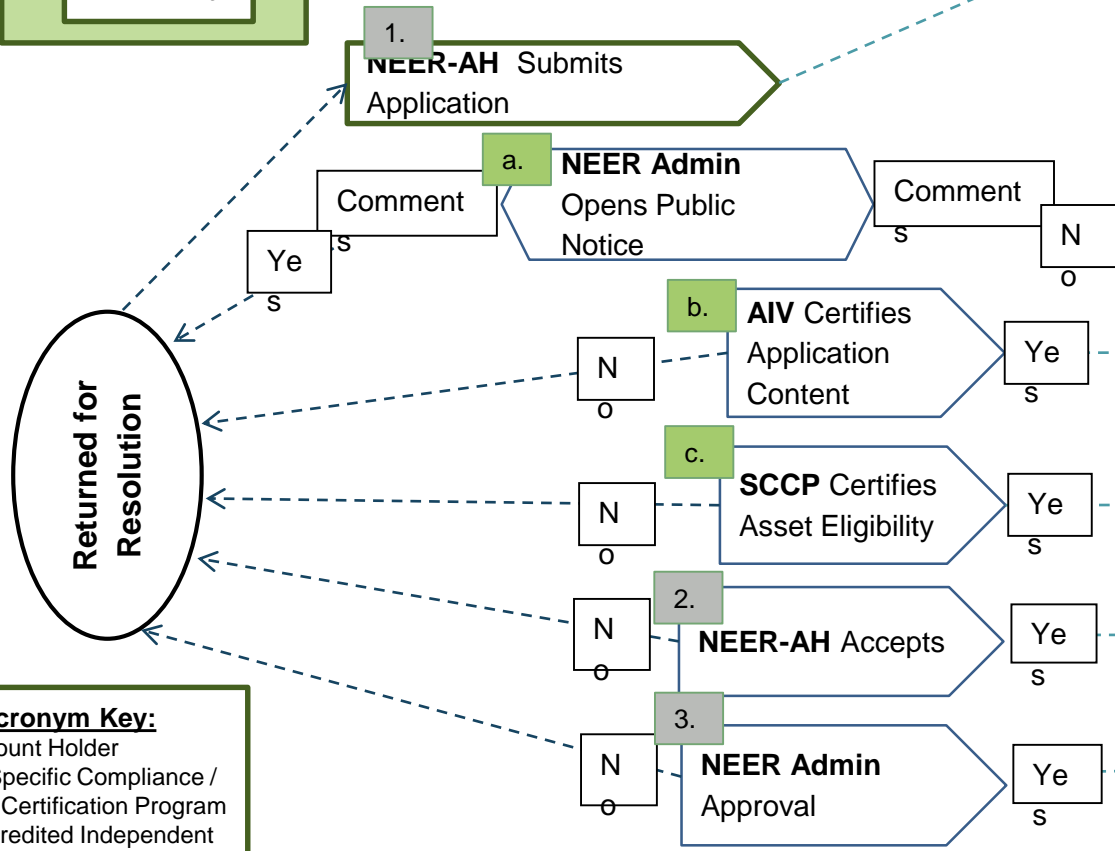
1.
NEER-AH Submits Application

a.
NEER Admin Opens Public Notice

Comments

Comments

Yes

No

b.
AIV Certifies Application Content

No

Yes

c.
SCCP Certifies Asset Eligibility

No

Yes

2.
NEER-AH Accepts

No

Yes

3.
NEER Admin Approval

No

Yes

Returned for Resolution

cronym Key:
ount Holder
Specific Compliance /
Certification Program
redited Independent